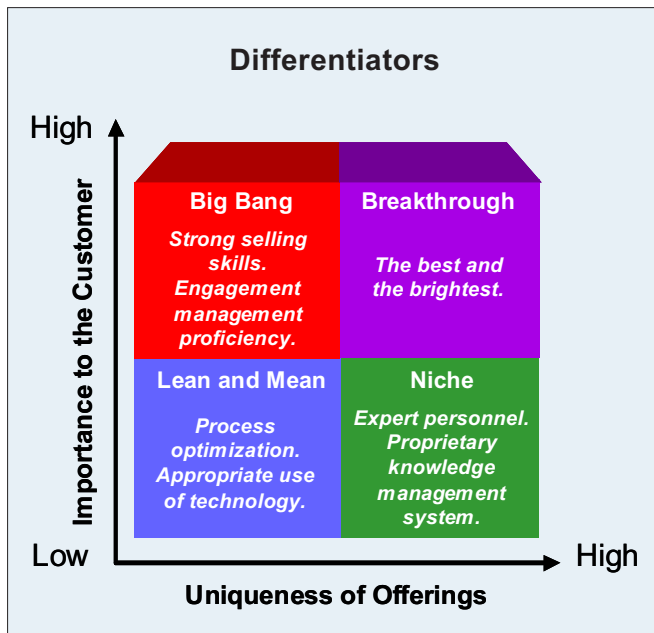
Differentiators

High

Importance to the Customer

Big Bang

Strong selling skills. Engagement management proficiency.

Breakthrough

The best and the brightest.

Lean and Mean

Process optimization. Appropriate use of technology.

Niche

Expert personnel. Proprietary knowledge management system.

Low

High

Uniqueness of Offerings